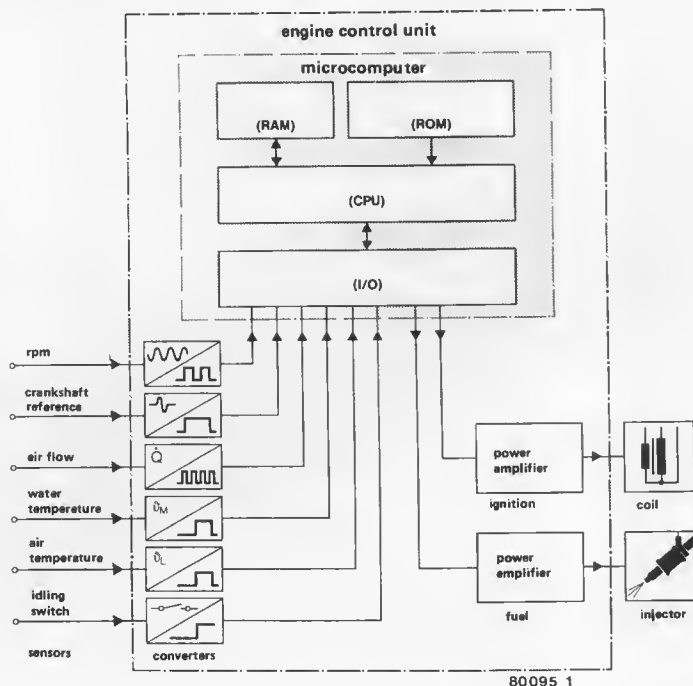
engine control unit

microcomputer

(RAM)

(ROM)

(CPU)

(I/O)

rpm

crankshaft reference

air flow

$\dot{Q}$

water temperature

$\vartheta_M$

air temperature

$\vartheta_L$

idling switch

sensors

converters

power amplifier

ignition

coil

power amplifier

fuel

injector

80095 1